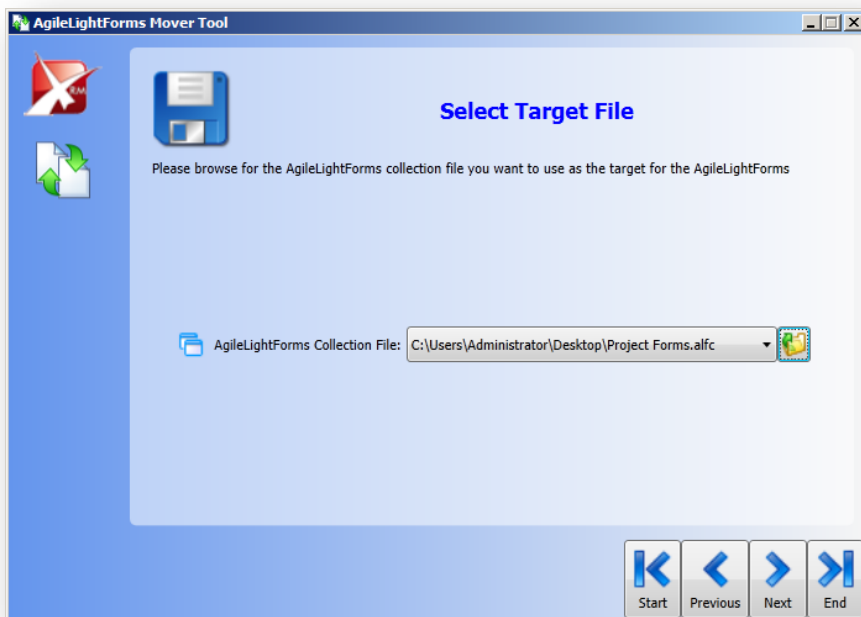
AgileLightForms Mover Tool

RM

Select Target File

Please browse for the AgileLightForms collection file you want to use as the target for the AgileLightForms

AgileLightForms Collection File: C:\Users\Administrator\Desktop\Project Forms.alfc

Start Previous Next End